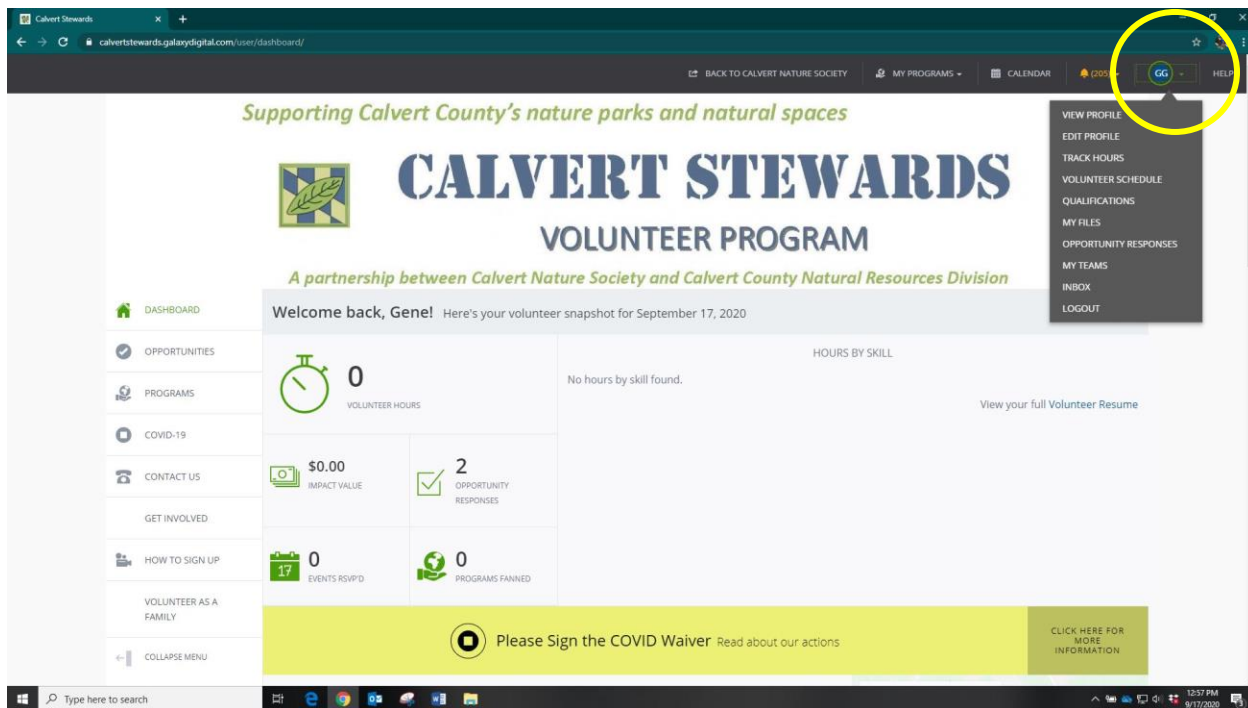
Calvert Stewards

calvertstewards.galaxydigital.com/user/dashboard/

BACK TO CALVERT NATURE SOCIETY   MY PROGRAMS   CALENDAR   (205)   GG   HELP

VIEW PROFILE
EDIT PROFILE
TRACK HOURS
VOLUNTEER SCHEDULE
QUALIFICATIONS
MY FILES
OPPORTUNITY RESPONSES
MY TEAMS
INBOX
LOGOUT

Supporting Calvert County's nature parks and natural spaces

CALVERT STEWARDS
VOLUNTEER PROGRAM

A partnership between Calvert Nature Society and Calvert County Natural Resources Division

DASHBOARD
OPPORTUNITIES
PROGRAMS
COVID-19
CONTACT US
GET INVOLVED
HOW TO SIGN UP
VOLUNTEER AS A FAMILY
COLLAPSE MENU

Welcome back, Gene! Here's your volunteer snapshot for September 17, 2020

0
VOLUNTEER HOURS

$0.00
IMPACT VALUE

2
OPPORTUNITY RESPONSES

17
0
EVENTS RSVP'D

0
PROGRAMS FANNED

HOURS BY SKILL
No hours by skill found.
View your full Volunteer Resume

Please Sign the COVID Waiver Read about our actions

CLICK HERE FOR MORE INFORMATION

Type here to search

12:57 PM
9/17/2020